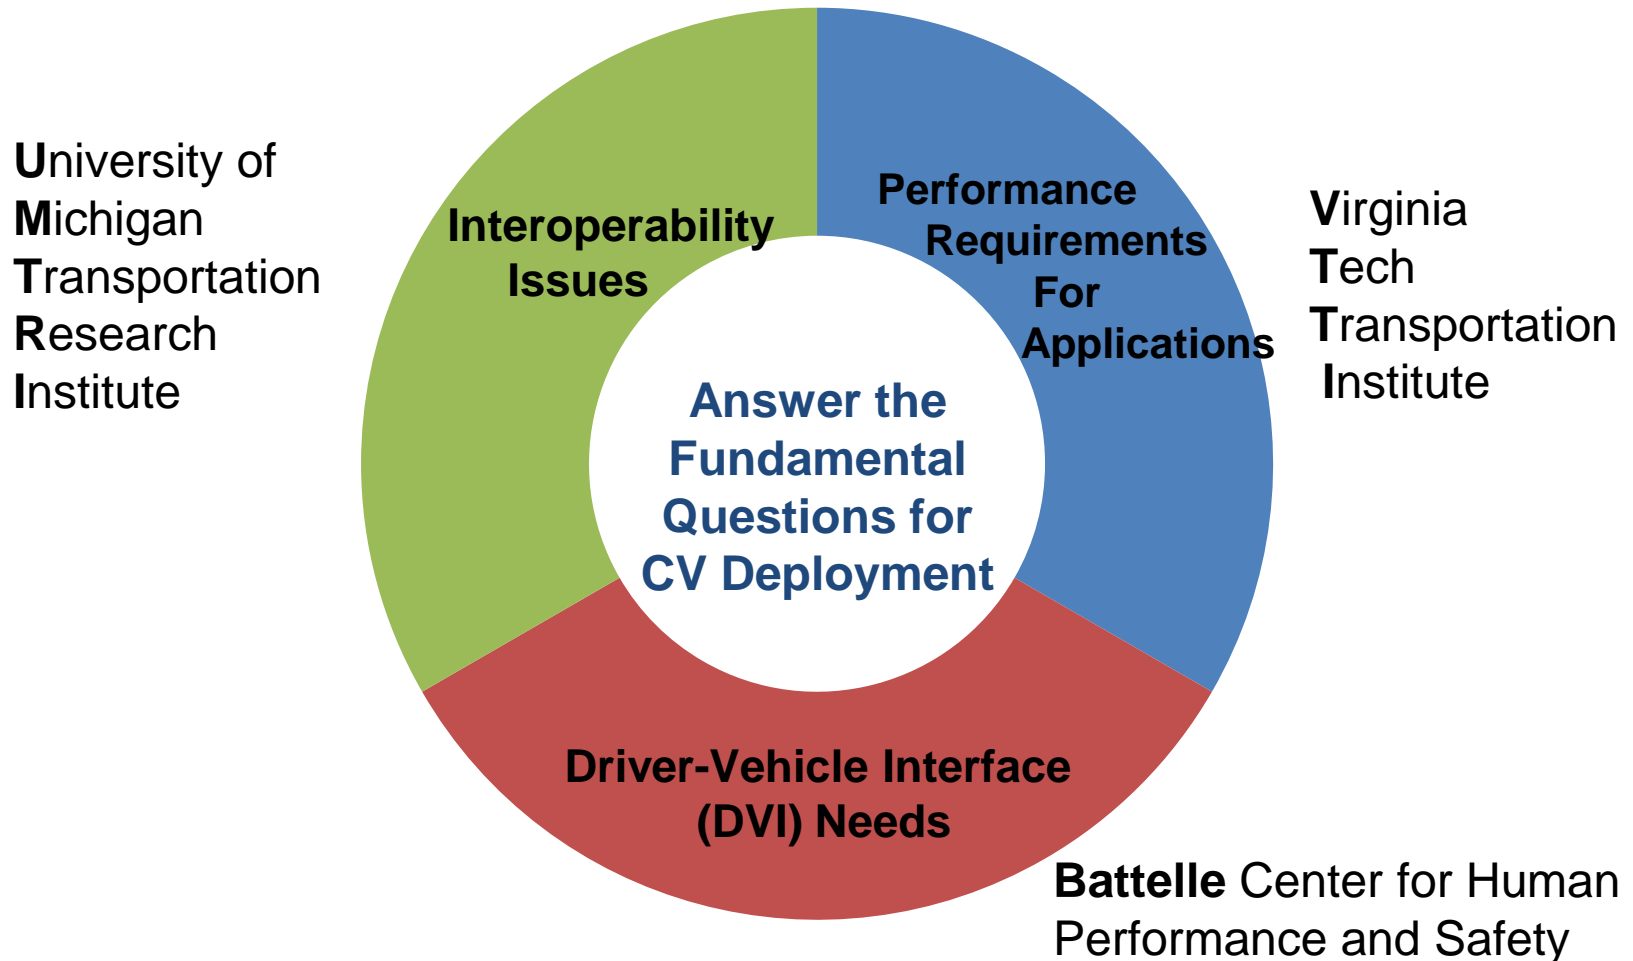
University of Michigan Transportation Research Institute

Interoperability Issues

Performance Requirements For Applications

Virginia Tech Transportation Institute

Answer the Fundamental Questions for CV Deployment

Driver-Vehicle Interface (DVI) Needs

Battelle Center for Human Performance and Safety